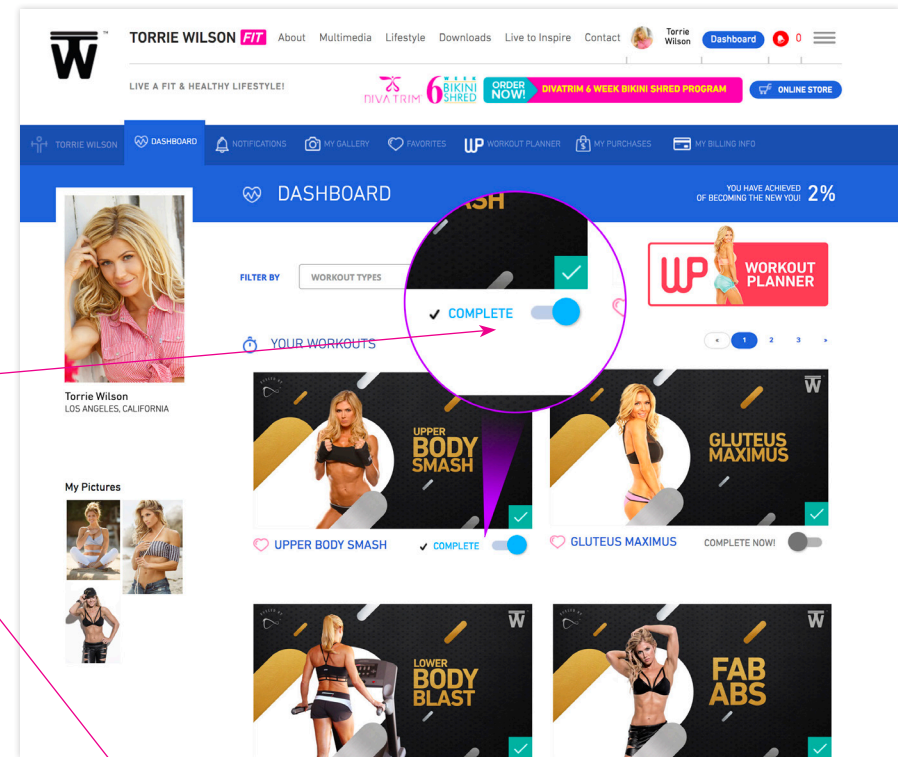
W™ TORRIE WILSON FIT About Multimedia Lifestyle Downloads Live to Inspire Contact Torrie Wilson Dashboard 0

LIVE A FIT & HEALTHY LIFESTYLE!

DIVA TRIM 6 WEEK BIKINI SHRED ORDER NOW! DIVATRIM 6 WEEK BIKINI SHRED PROGRAM ONLINE STORE

TORRIE WILSON DASHBOARD NOTIFICATIONS MY GALLERY FAVORITES WP WORKOUT PLANNER MY PURCHASES MY BILLING INFO

DASHBOARD

YOU HAVE ACHIEVED OF BECOMING THE NEW YOU! 2%

Torrie Wilson
LOS ANGELES, CALIFORNIA

FILTER BY WORKOUT TYPES

SH

✓ COMPLETE

WP WORKOUT PLANNER

YOUR WORKOUTS

« 1 2 3 »

My Pictures

UPPER BODY SMASH

W GLUTEUS MAXIMUS

UPPER BODY SMASH ✓ COMPLETE

GLUTEUS MAXIMUS COMPLETE NOW!

W LOWER BODY BLAST

W FAB ABS